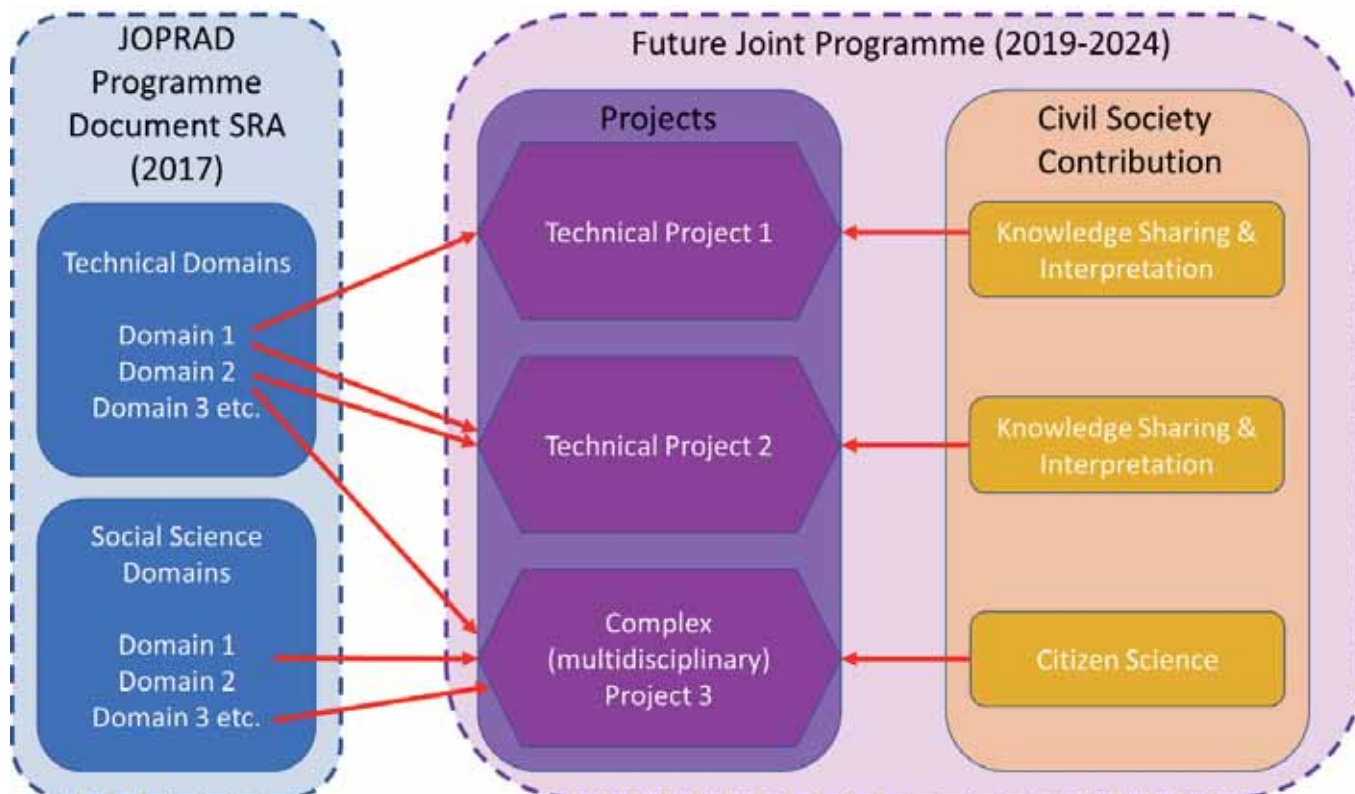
JOPRAD Programme Document SRA (2017)

Technical Domains

Domain 1
Domain 2
Domain 3 etc.

Social Science Domains

Domain 1
Domain 2
Domain 3 etc.

Future Joint Programme (2019-2024)

Projects

Technical Project 1

Technical Project 2

Complex (multidisciplinary) Project 3

Civil Society Contribution

Knowledge Sharing & Interpretation

Knowledge Sharing & Interpretation

Citizen Science